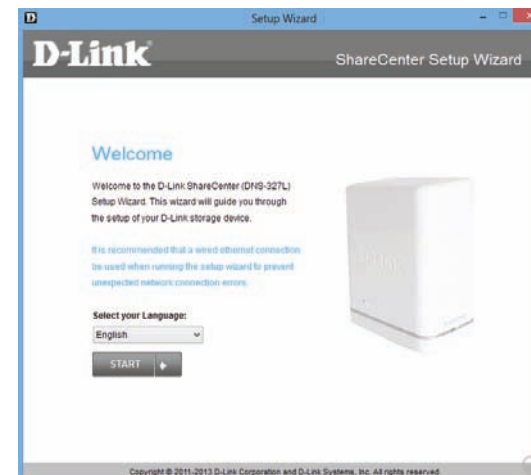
Setup Wizard

D-Link

ShareCenter Setup Wizard

Welcome

Welcome to the D-Link ShareCenter (DNS-327L) Setup Wizard. This wizard will guide you through the setup of your D-Link storage device.

It is recommended that a wired ethernet connection be used when running the setup wizard to prevent unexpected network connection errors.

Select your Language:

English

START

D-Link

Copyright © 2011-2013 D-Link Corporation and D-Link Systems, Inc. All rights reserved.